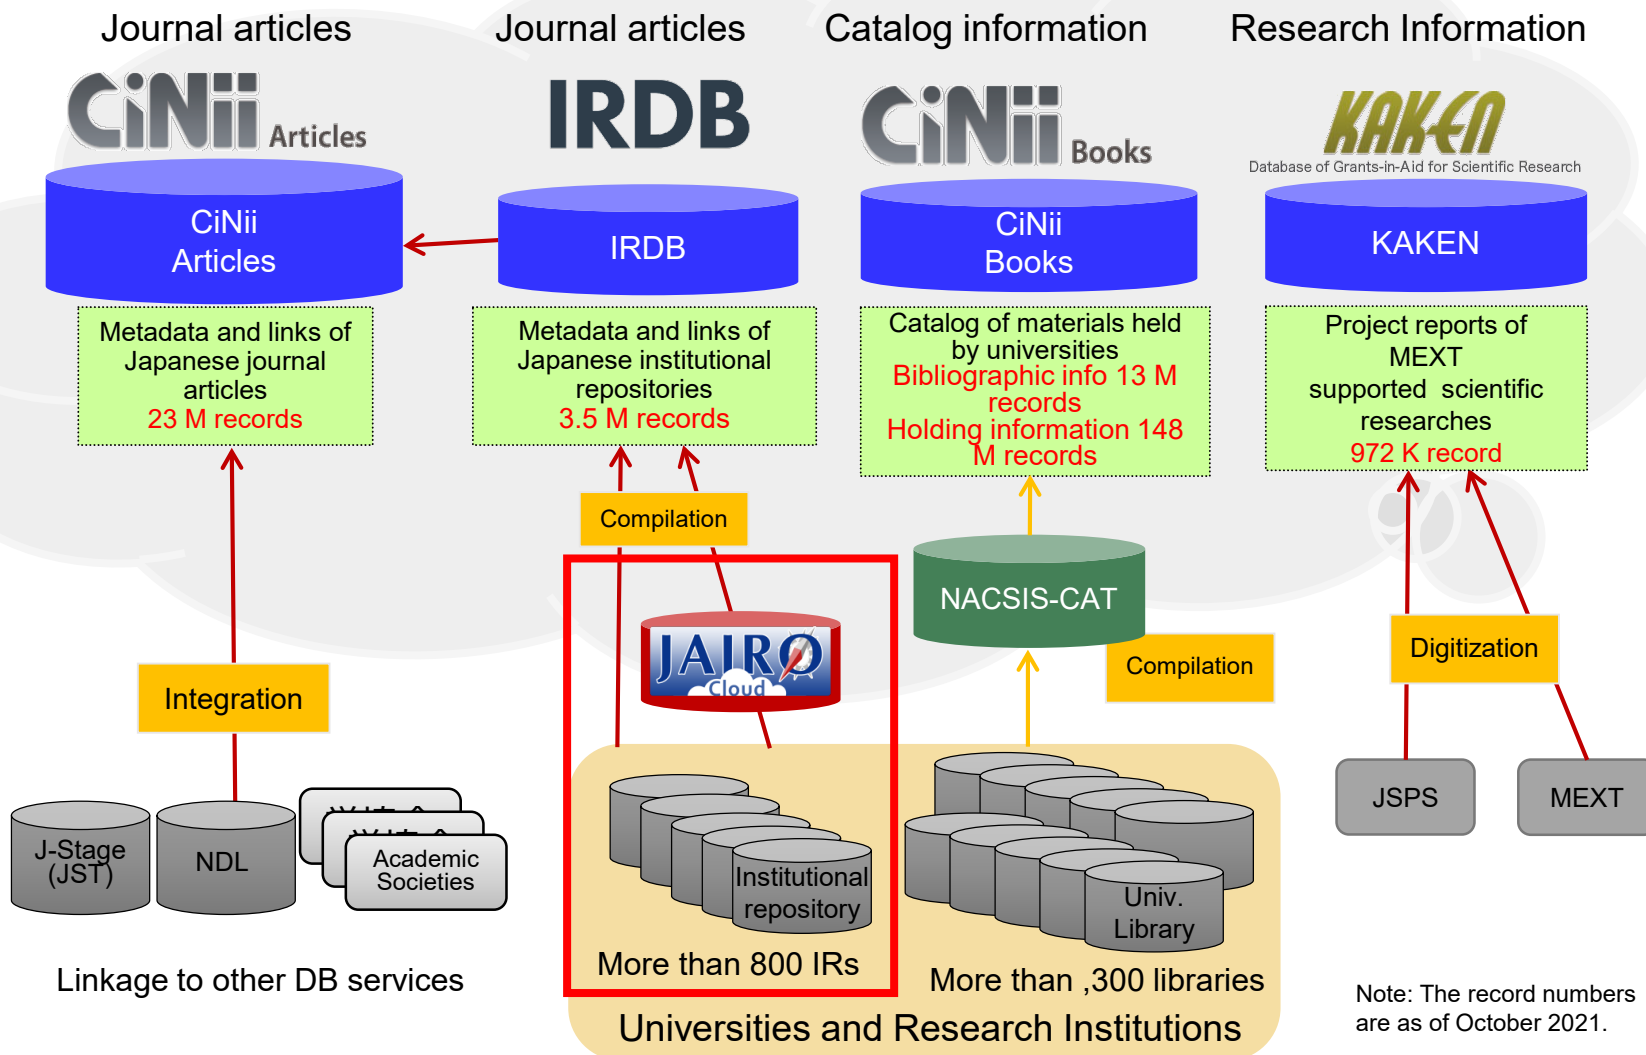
Journal articles

Journal articles

Catalog information

Research Information

CiNii Articles

IRDB

CiNii Books

KAKEN
Database of Grants-in-Aid for Scientific Research

CiNii Articles

IRDB

CiNii Books

KAKEN

Metadata and links of Japanese journal articles
23 M records

Metadata and links of Japanese institutional repositories
3.5 M records

Catalog of materials held by universities
Bibliographic info 13 M records
Holding information 148 M records

Project reports of MEXT supported scientific researches
972 K record

Compilation

NACSIS-CAT

JAIRO Cloud

Compilation

Digitization

Integration

J-Stage (JST)

NDL

Academic Societies

Institutional repository

Univ. Library

JSPS

MEXT

More than 800 IRs

Linkage to other DB services

More than ,300 libraries

Universities and Research Institutions

Note: The record numbers are as of October 2021.